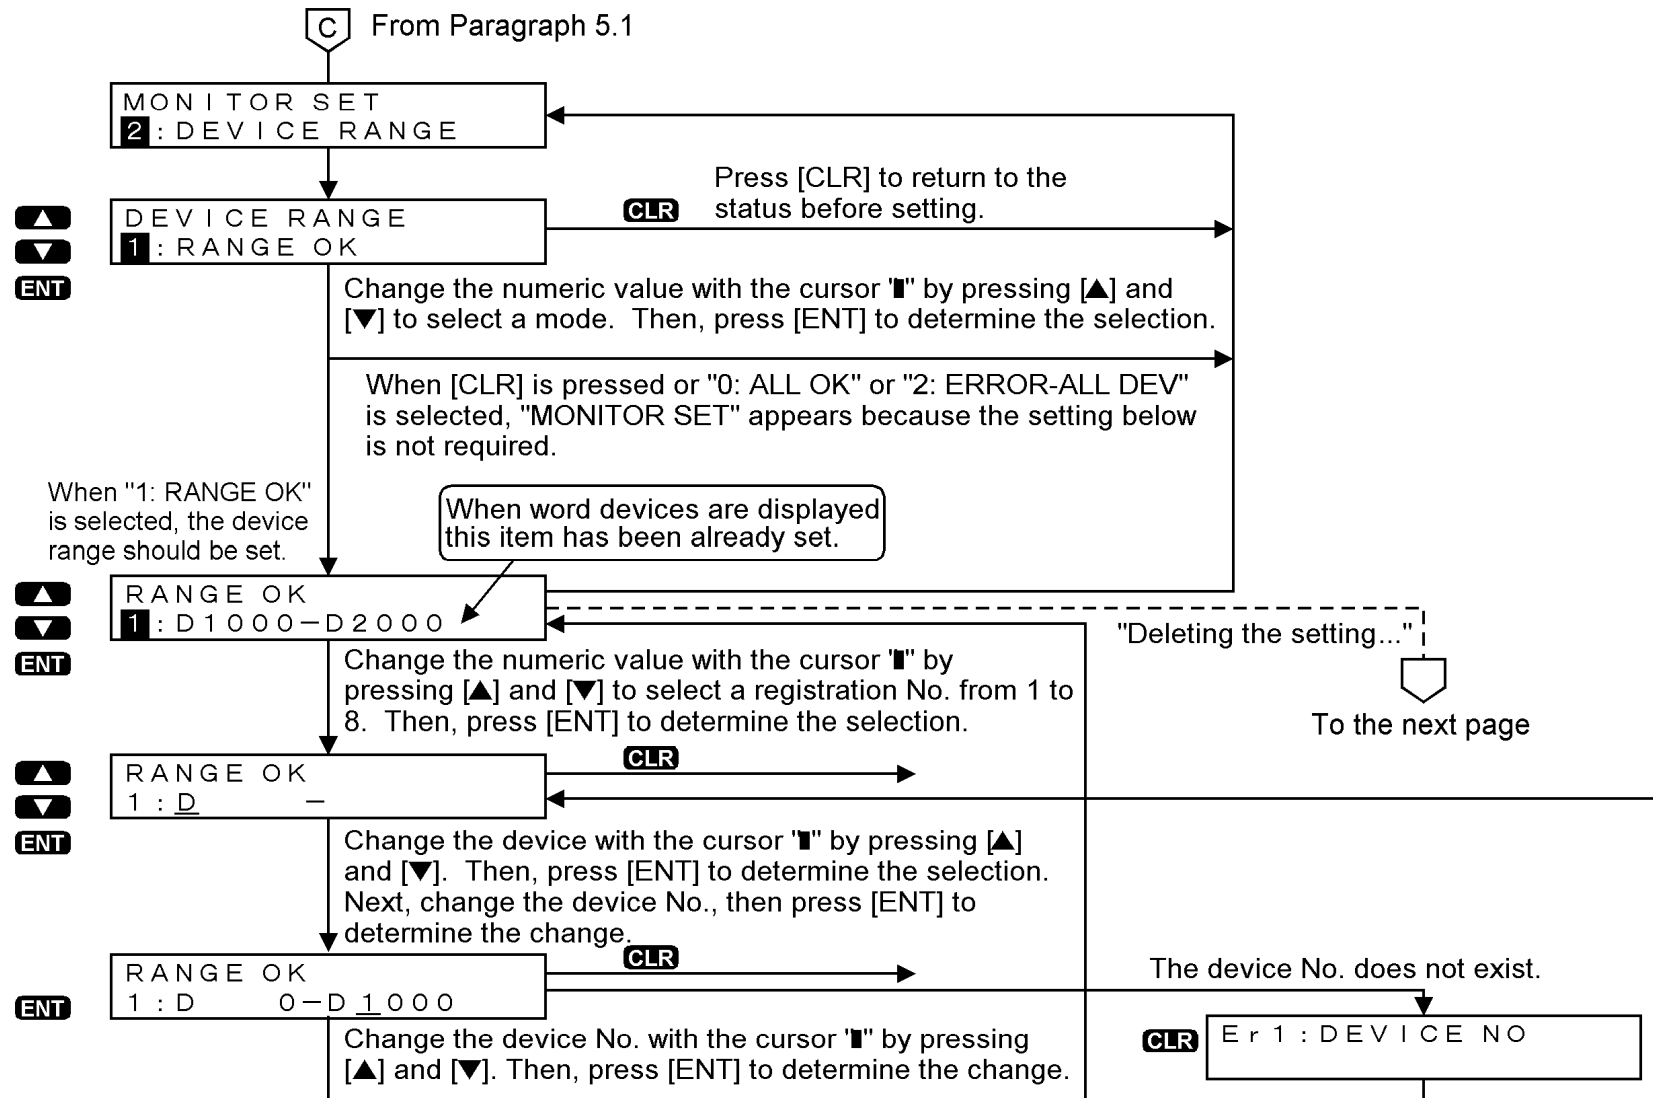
C From Paragraph 5.1

MONITOR SET
2: DEVICE RANGE

Press [CLR] to return to the status before setting.

▲
▼
ENT

DEVICE RANGE
1: RANGE OK

CLR

Change the numeric value with the cursor '▮' by pressing [▲] and [▼] to select a mode. Then, press [ENT] to determine the selection.

When [CLR] is pressed or "0: ALL OK" or "2: ERROR-ALL DEV" is selected, "MONITOR SET" appears because the setting below is not required.

When "1: RANGE OK" is selected, the device range should be set.

When word devices are displayed this item has been already set.

▲
▼
ENT

RANGE OK
1: D1000–D2000

"Deleting the setting..."

To the next page

Change the numeric value with the cursor '▮' by pressing [▲] and [▼] to select a registration No. from 1 to 8. Then, press [ENT] to determine the selection.

▲
▼
ENT

RANGE OK
1: D –

CLR

Change the device with the cursor '▮' by pressing [▲] and [▼]. Then, press [ENT] to determine the selection. Next, change the device No., then press [ENT] to determine the change.

ENT

RANGE OK
1: D 0–D1000

CLR

The device No. does not exist.

CLR

Er1: DEVICE NO

Change the device No. with the cursor '▮' by pressing [▲] and [▼]. Then, press [ENT] to determine the change.